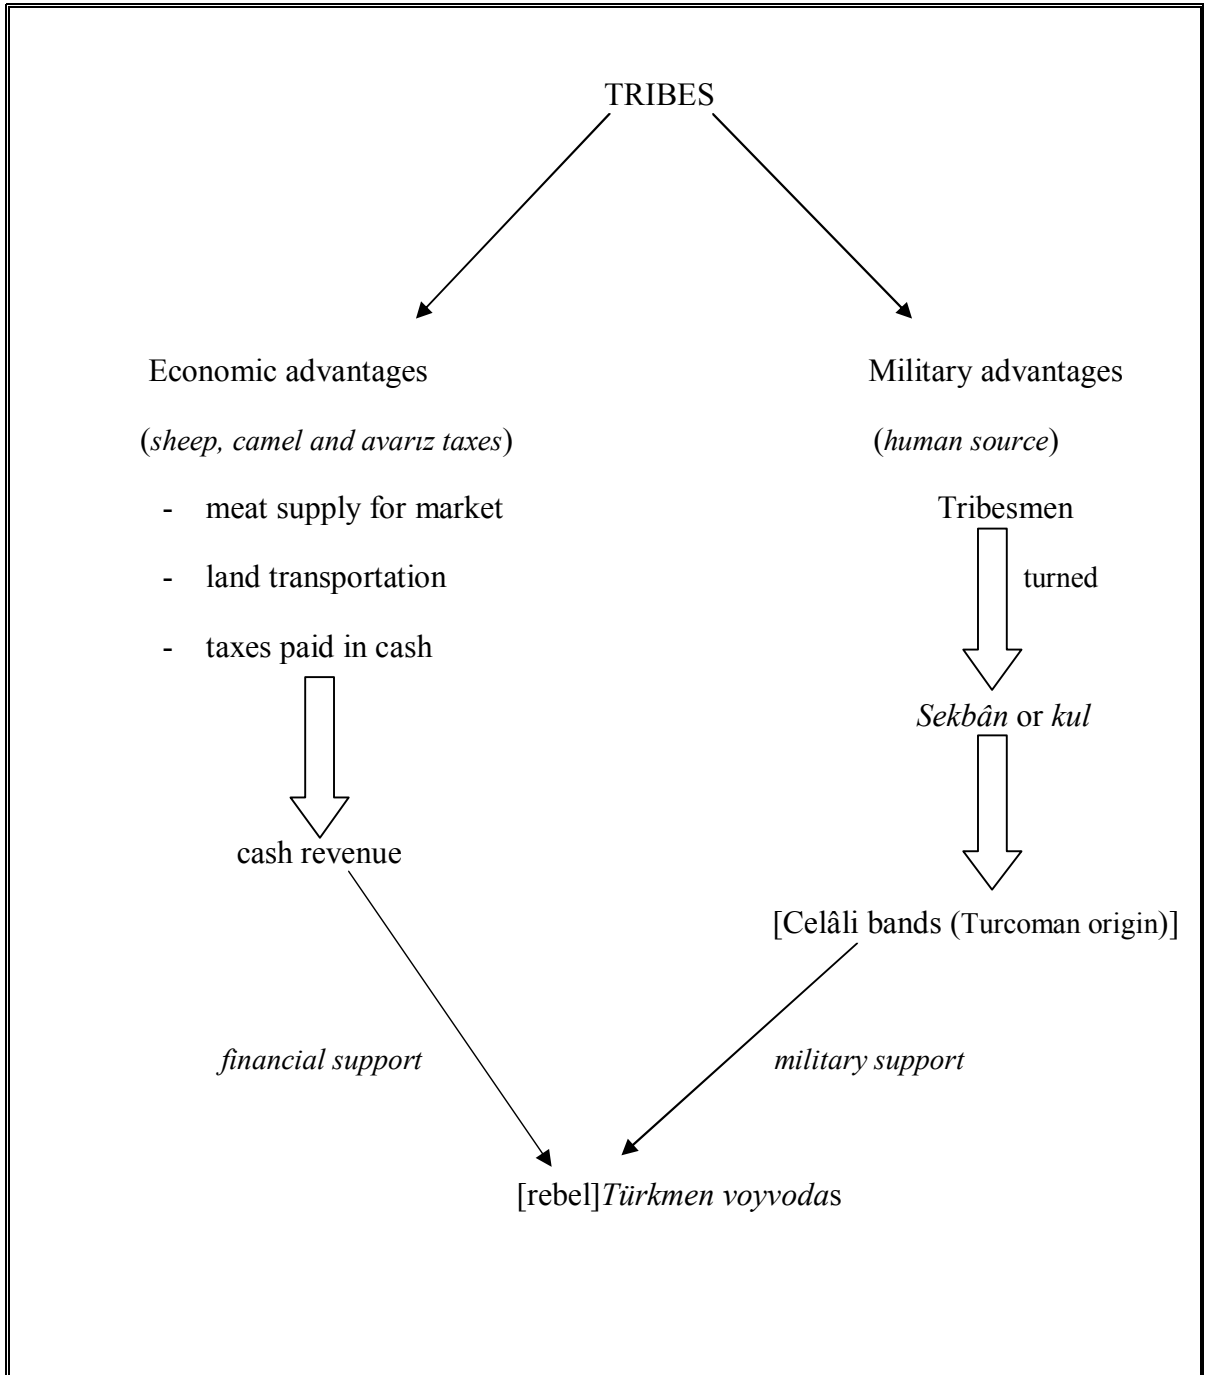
TRIBES

Economic advantages

(sheep, camel and avarız taxes)

- meat supply for market
- land transportation
- taxes paid in cash

cash revenue

Military advantages

(human source)

Tribesmen

turned

Sekbân or kul

[Celâli bands (Turcoman origin)]

financial support

military support

[rebel]Türkmen voyvodas